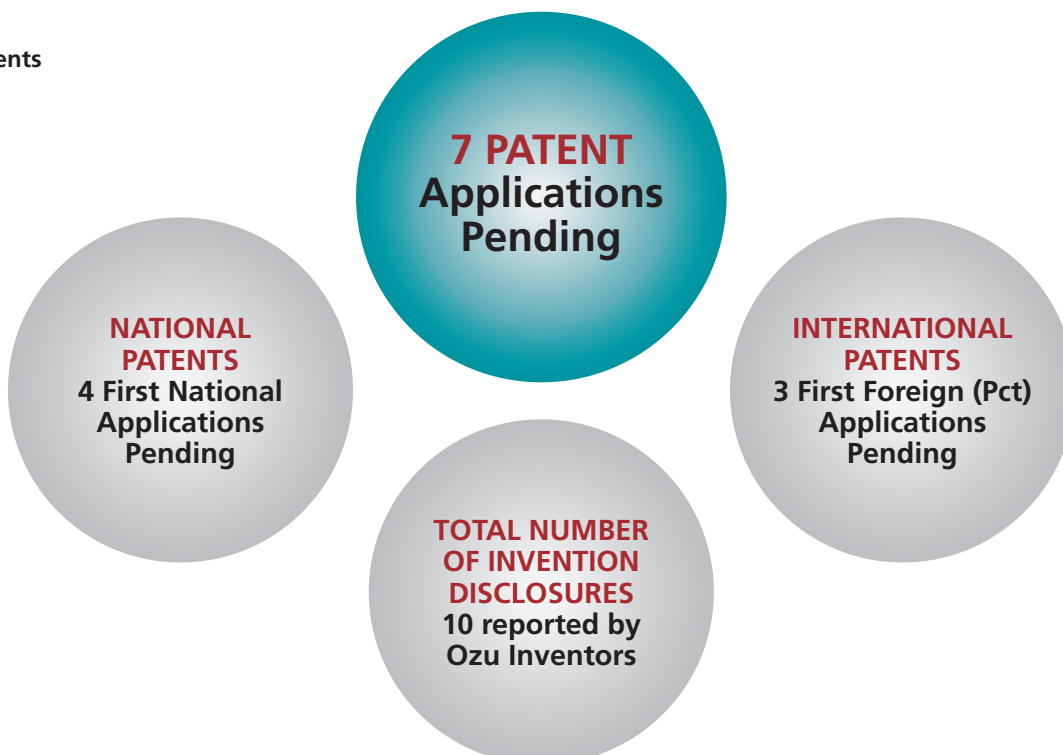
ents

7 PATENT
Applications Pending

NATIONAL PATENTS
4 First National Applications Pending

INTERNATIONAL PATENTS
3 First Foreign (Pct) Applications Pending

TOTAL NUMBER OF INVENTION DISCLOSURES
10 reported by Ozu Inventors